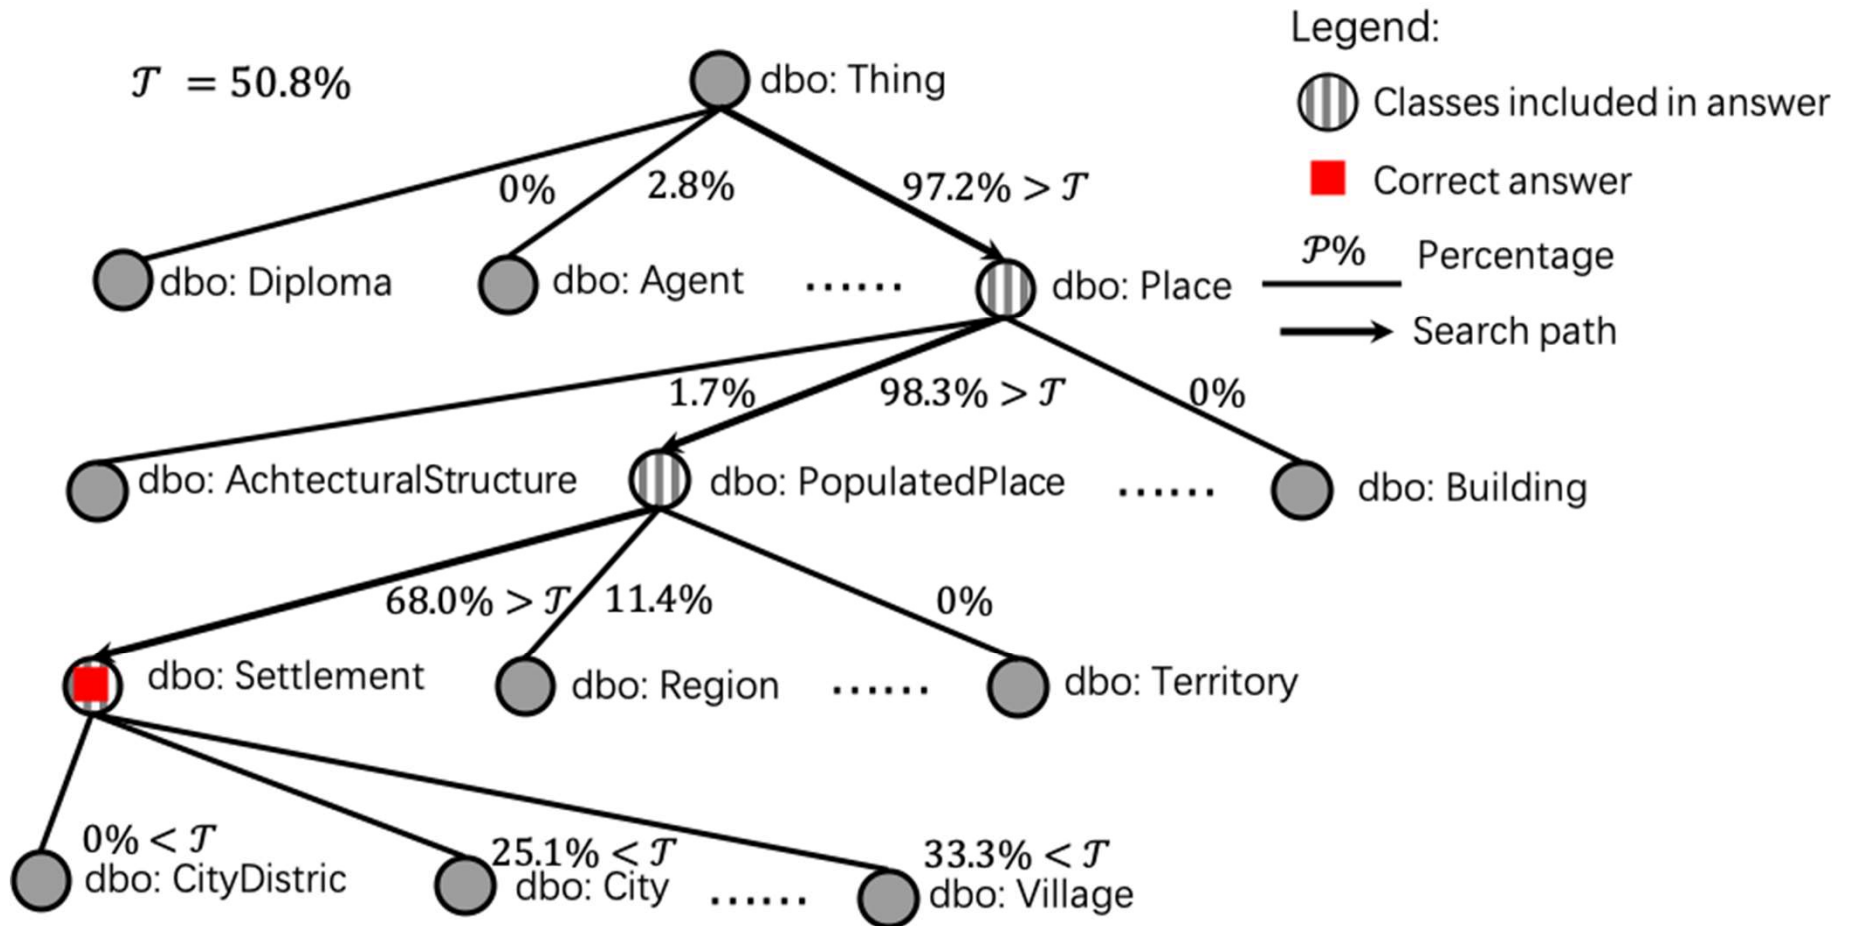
$\mathcal{T} = 50.8\%$

dbo: Thing

Legend:

Classes included in answer

Correct answer

$\mathcal{P}\%$ Percentage

Search path

0%

2.8%

$97.2\% > \mathcal{T}$

dbo: Diploma

dbo: Agent

......

dbo: Place

1.7%

$98.3\% > \mathcal{T}$

0%

dbo: AchtecturalStructure

dbo: PopulatedPlace

......

dbo: Building

$68.0\% > \mathcal{T}$

11.4%

0%

dbo: Settlement

dbo: Region

......

dbo: Territory

$0\% < \mathcal{T}$

dbo: CityDistric

$25.1\% < \mathcal{T}$

dbo: City

......

$33.3\% < \mathcal{T}$

dbo: Village